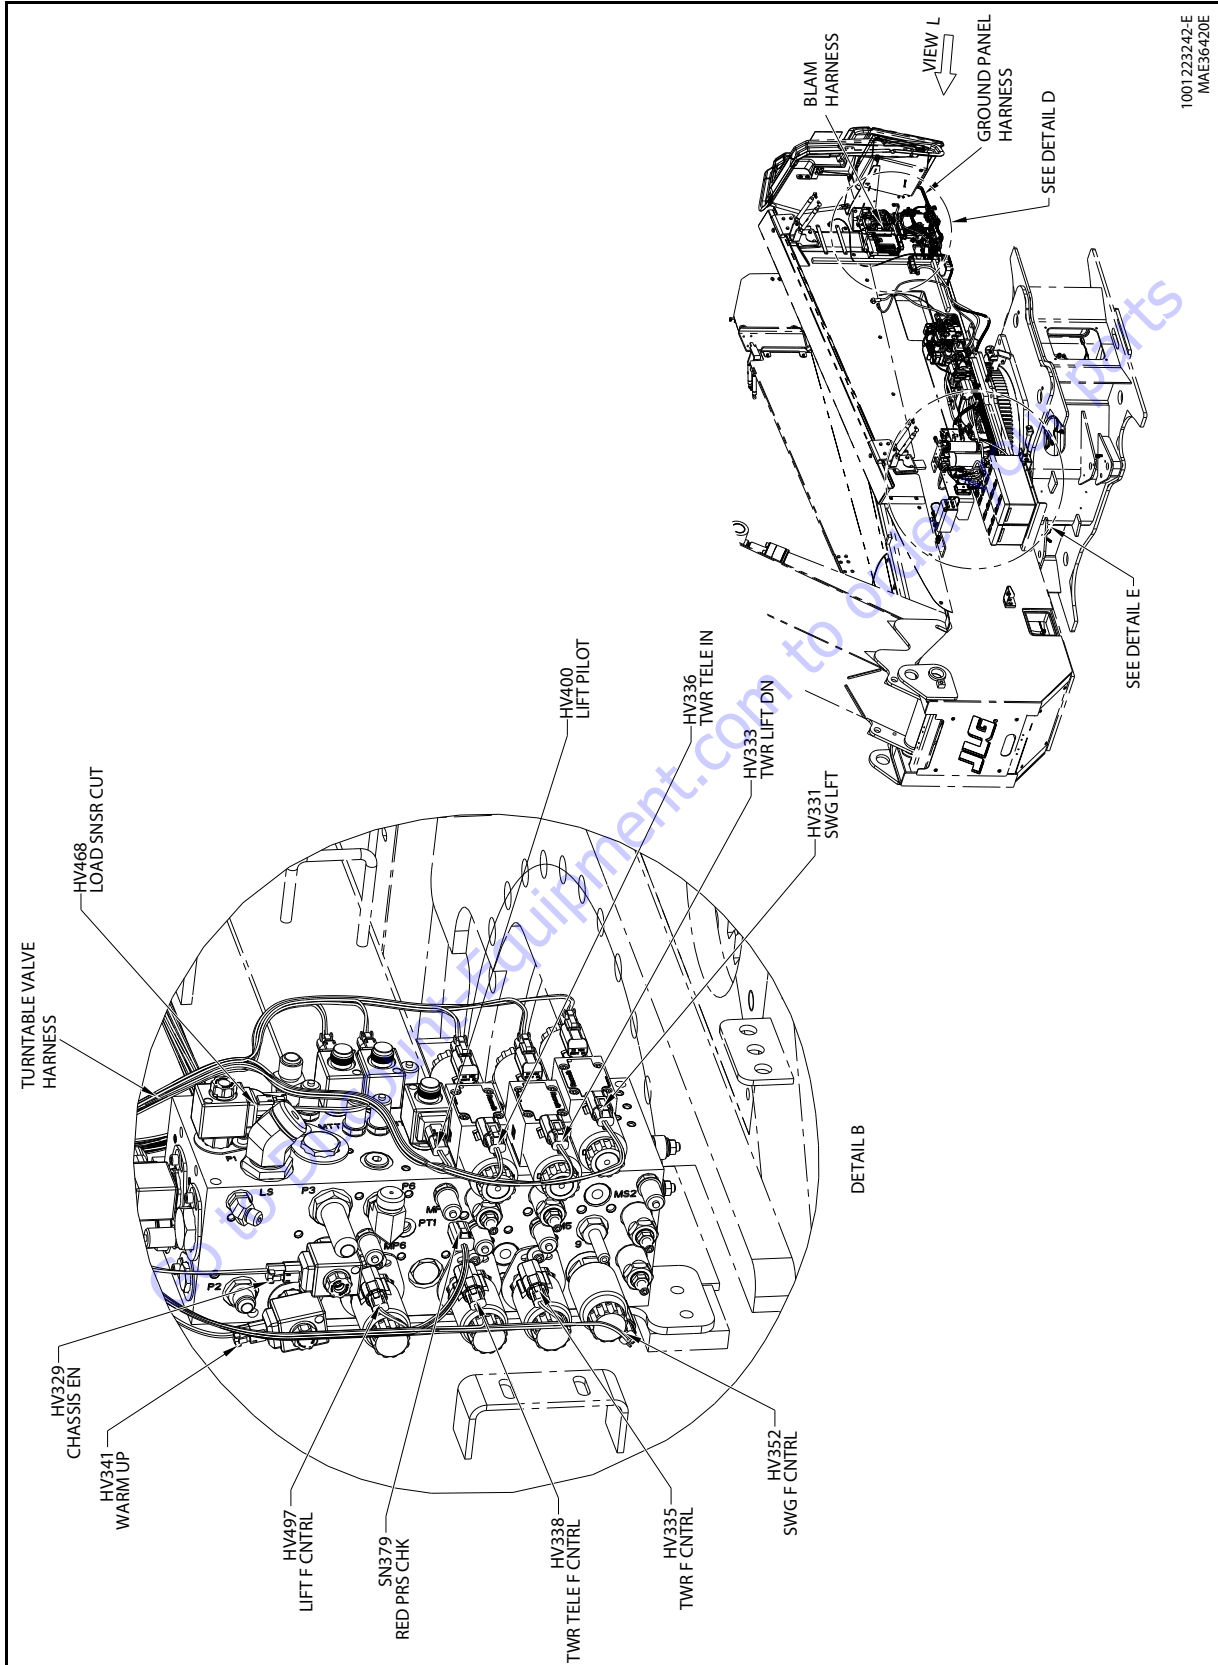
TURNTABLE VALVE HARNESS

HV468 LOAD SNSR CUT

HV400 LIFT PILOT

HV336 TWR TELE IN

HV333 TWR LIFT DN

HV331 SWG LFT

HV329 CHASSIS EN

HV341 WARM UP

HV497 LIFT F CNTRL

SN379 RED PRS CHK

HV338 TWR TELE F CNTRL

HV335 TWR F CNTRL

HV352 SWG F CNTRL

DETAIL B

P1

MTT

LS

P3

P6

PT1

MP6

MF

MS2

M5

P2

VIEW L

BLAM HARNESS

GROUND PANEL HARNESS

SEE DETAIL D

SEE DETAIL E

JLG

1001223242-E
MAE36420E